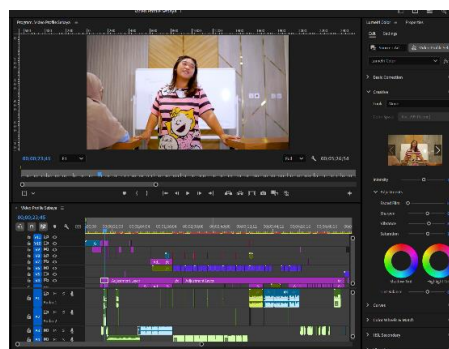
Program: Video Profile Sekaya
00;00;23;41
Fit
Full
00;05;34;56
Video Profile Sekaya
00;00;23;41
Lumetri Color
Properties
Basic Correction
Creative
Intensity
Faded Film
Sharpen
Vibrance
Saturation
Curves
Color Wheels & Match
HSL Secondary
Adjustment Layer